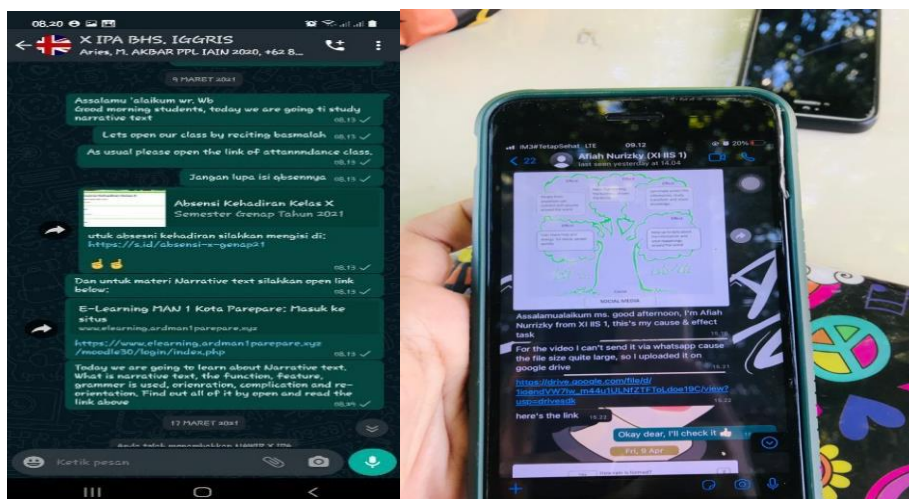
08.20

X IPA BHS. IGGRIS
Aries, M. AKBAR PPL IAIN 2020, +62 8...

9 MARET 2021

Assalamu 'alaikum wr. Wb
Good morning students, today we are going ti study narrative text 08.15

Lets open our class by reciting basmalah 08.15

As usual please open the link of attannndance class. 08.15

Jangan lupa isi absensnya 08.15

Absensi Kehadiran Kelas X
Semester Genap Tahun 2021

utuk absesni kehadiran silahkan mengisi di: https://s.id/absensi-x-genap21

08.15

Dan untuk materi Narrative text silahkan open link below:

E-Learning MAN 1 Kota Parepare: Masuk ke situs
www.elearning.ardman1parepare.xyz

https://www.elearning.ardman1parepare.xyz/moodle30/login/index.php

Today we are going to learn about Narrative text. What is narrative text, the function, feature, grammer is used, orienration, complication and re-orientation. Find out all of it by open and read the link above 08.35

17 MARET 2021

Ketik pesan

IM3#TetapSehat LTE 09.12 20%
22 Afiah Nurizky (XI IIS 1)
last seen yesterday at 14.04

SOCIAL MEDIA

Assalamualaikum ms. good afternoon, I'm Afiah Nurrizky from XI IIS 1, this's my cause & effect task 15.16

For the video I can't send it via whatsapp cause the file size quite large, so I uploaded it on google drive 15.21

https://drive.google.com/file/d/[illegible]

here's the link 15.22

Okay dear, I'll check it

Fri, 9 Apr